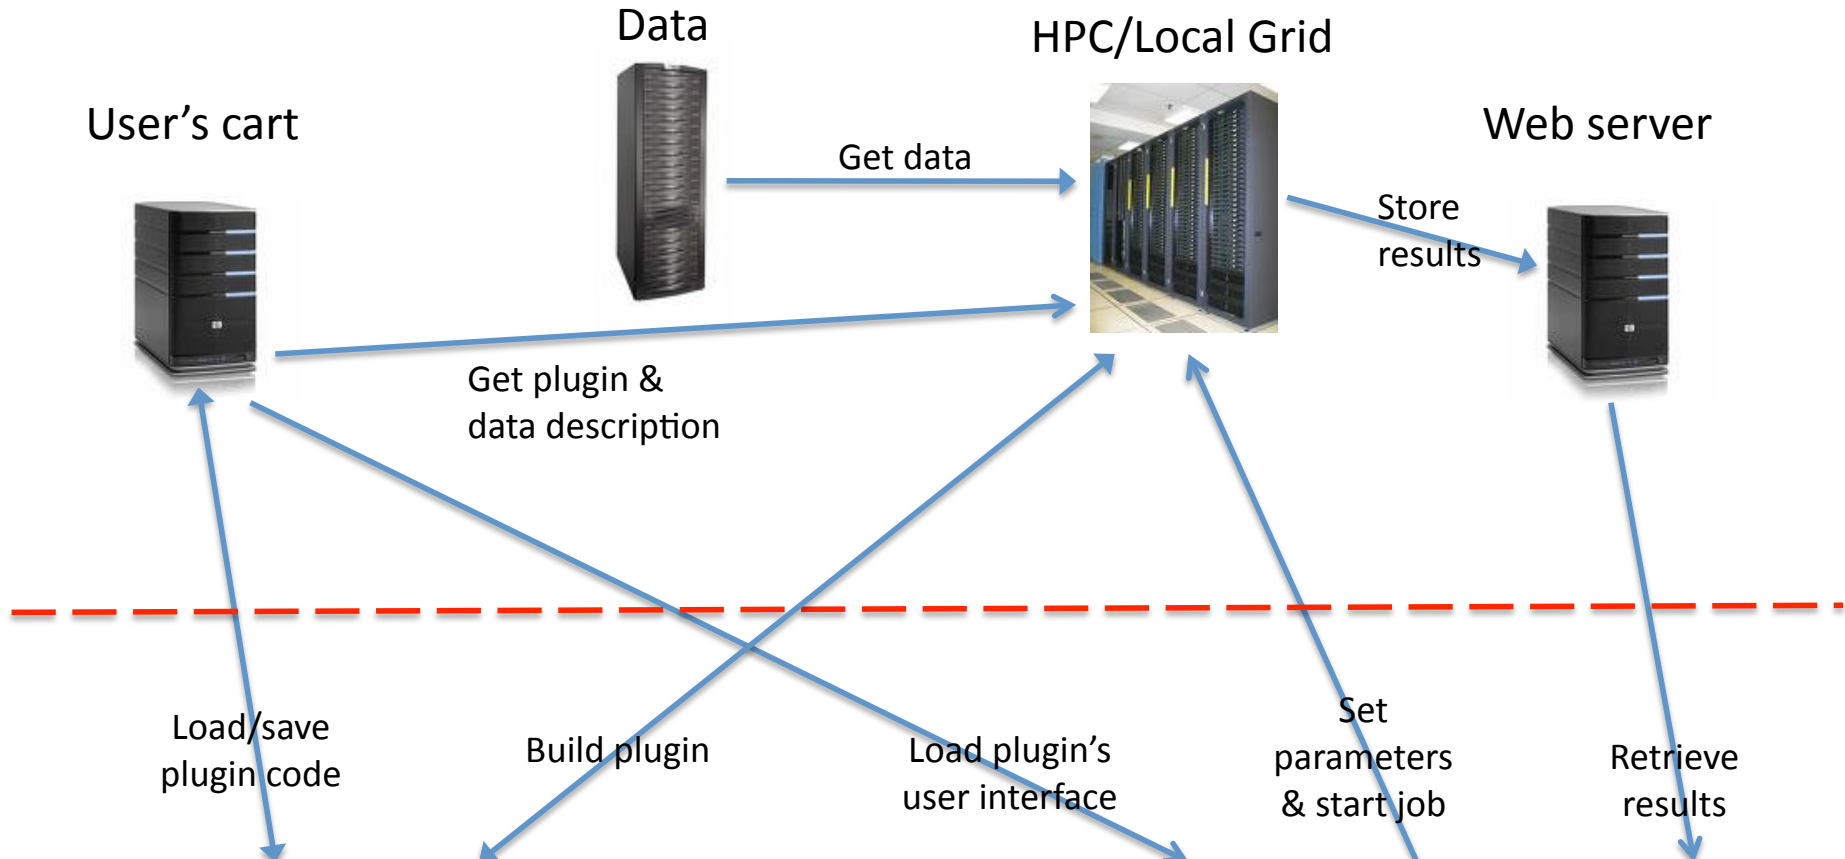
Data

HPC/Local Grid

User's cart

Web server

Get data

Store results

Get plugin & data description

Load/save plugin code

Build plugin

Load plugin's user interface

Set parameters & start job

Retrieve results